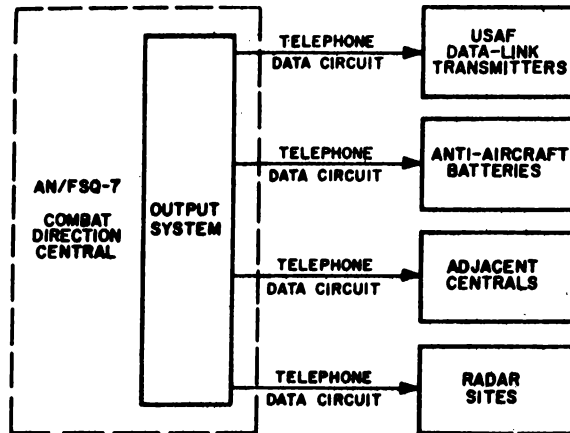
AN/FSQ-7

COMBAT DIRECTION CENTRAL

OUTPUT SYSTEM

TELEPHONE DATA CIRCUIT

USAF DATA-LINK TRANSMITTERS

TELEPHONE DATA CIRCUIT

ANTI-AIRCRAFT BATTERIES

TELEPHONE DATA CIRCUIT

ADJACENT CENTRALS

TELEPHONE DATA CIRCUIT

RADAR SITES